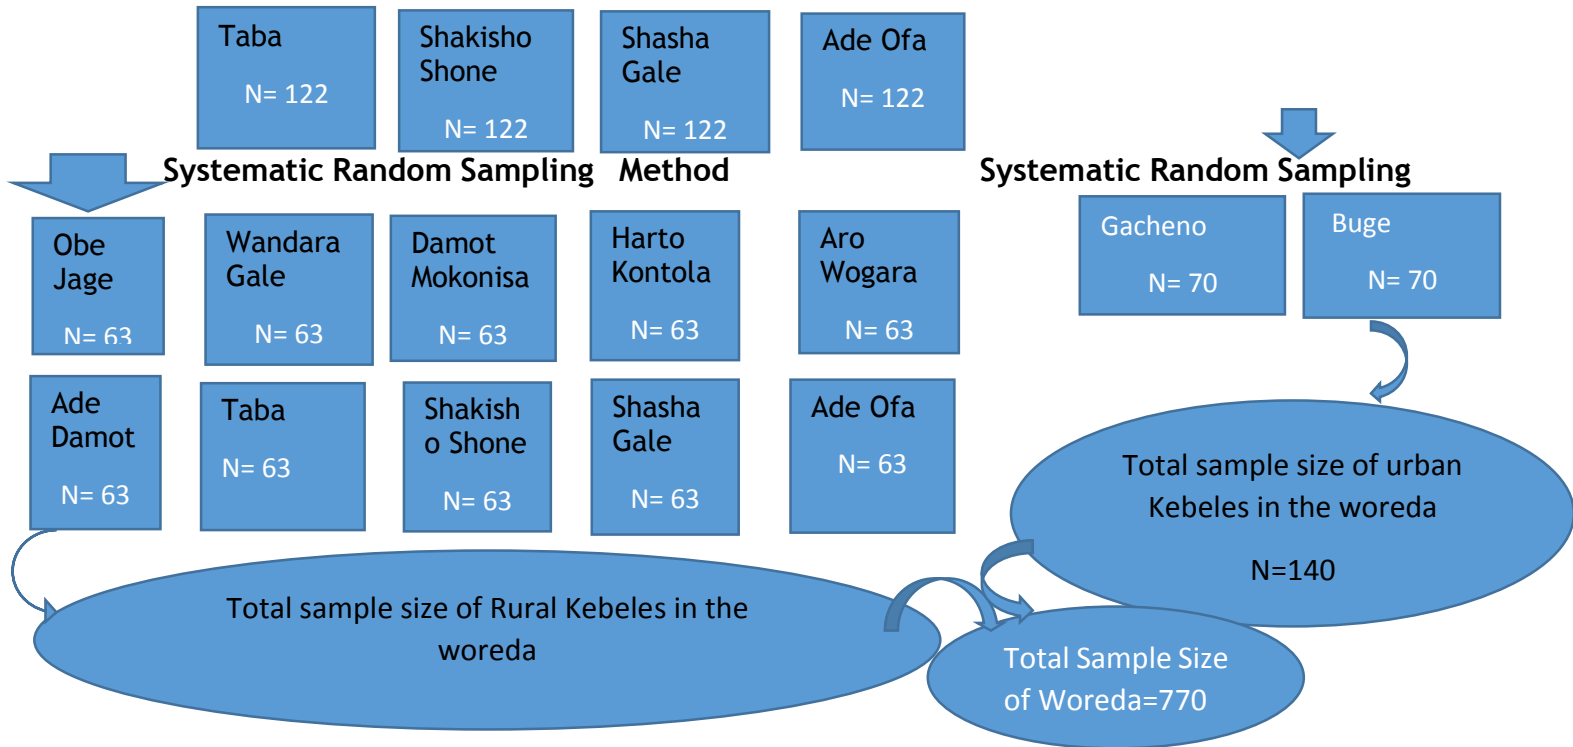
Taba

N= 122

Shakisho Shone

N= 122

Shasha Gale

N= 122

Ade Ofa

N= 122

Systematic Random Sampling Method

Systematic Random Sampling

Obe Jage

N= 63

Wandara Gale

N= 63

Damot Mokonisa

N= 63

Harto Kontola

N= 63

Aro Wogara

N= 63

Gacheno

N= 70

Buge

N= 70

Ade Damot

N= 63

Taba

N= 63

Shakish o Shone

N= 63

Shasha Gale

N= 63

Ade Ofa

N= 63

Total sample size of urban Kebeles in the woreda

N=140

Total sample size of Rural Kebeles in the woreda

Total Sample Size of Woreda=770